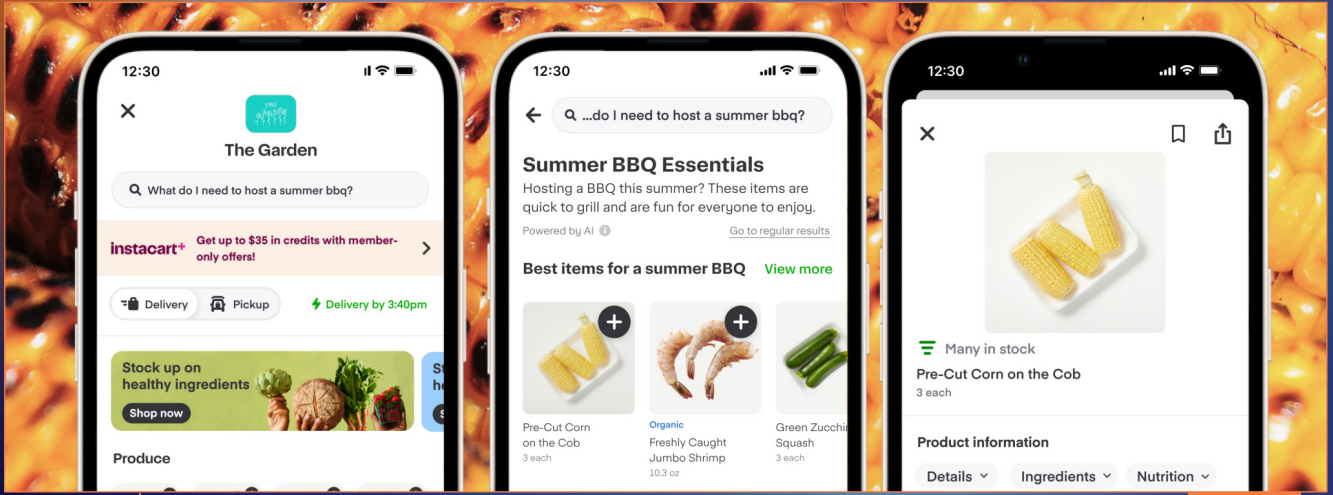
12:30

The Garden

What do I need to host a summer bbq?

instacart+ Get up to $35 in credits with member-only offers!

Delivery Pickup Delivery by 3:40pm

Stock up on healthy ingredients

Shop now

Produce

12:30

...do I need to host a summer bbq?

Summer BBQ Essentials

Hosting a BBQ this summer? These items are quick to grill and are fun for everyone to enjoy.

Powered by AI

Go to regular results

Best items for a summer BBQ View more

Pre-Cut Corn on the Cob
3 each

Organic
Freshly Caught Jumbo Shrimp
10.3 oz

Green Zucchini Squash
3 each

12:30

Many in stock

Pre-Cut Corn on the Cob
3 each

Product information

Details Ingredients Nutrition